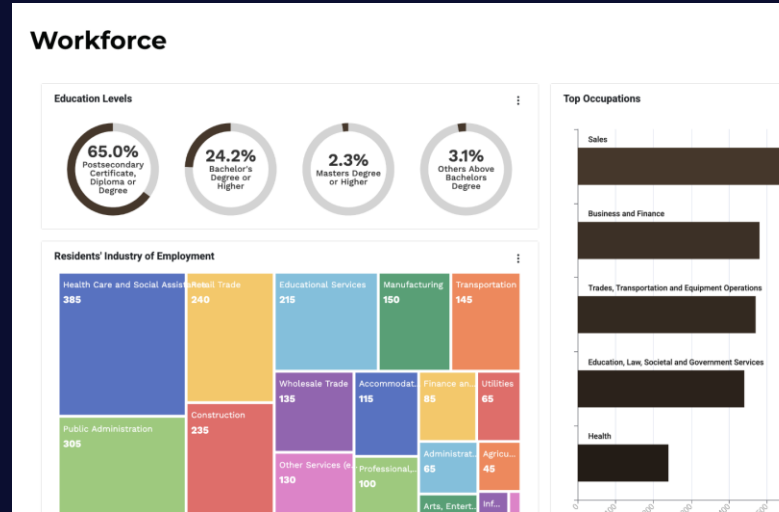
Workforce

Education Levels

65.0%
Postsecondary Certificate, Diploma or Degree

24.2%
Bachelor's Degree or Higher

2.3%
Masters Degree or Higher

3.1%
Others Above Bachelors Degree

Residents' Industry of Employment

Health Care and Social Assista
385

Retail Trade
240

Educational Services
215

Manufacturing
150

Transportation
145

Public Administration
305

Construction
235

Wholesale Trade
135

Accommodat...
115

Finance an...
85

Utilities
65

Other Services (e...
130

Professional,...
100

Administrat...
65

Agricu...
45

Arts, Entert...

Inf...

Top Occupations

Sales

Business and Finance

Trades, Transportation and Equipment Operations

Education, Law, Societal and Government Services

Health